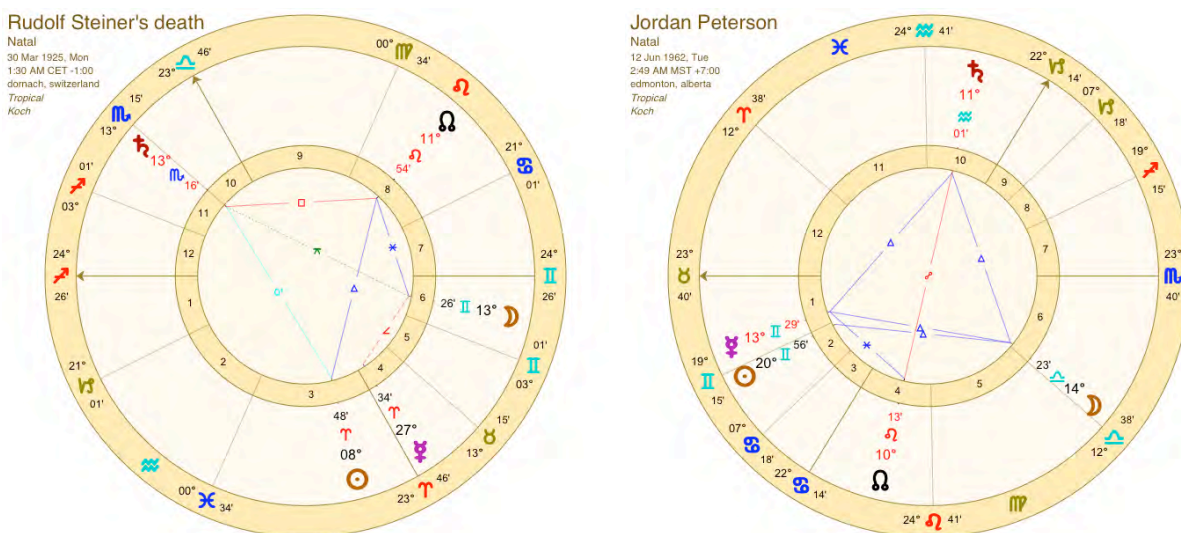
Rudolf Steiner's death
Natal
30 Mar 1925, Mon
1:30 AM CET -1:00
dornach, switzerland
Tropical
Koch

23° ♎ 46'
00° ♍ 34'
♌
☊ 11° ♌ 54'
21° ♋ 01'
24° ♊ 26'
01' ♊ 03°
15' ♉ 13°
23° ♈ 46'
00° ♓ 34'
♒
21° ♑ 01'
24° ♐ 26'
01' ♐ 03°
13° ♏ 15'
♄ 13° ♏ 16'
26' ♊ 13° ☽
34' ♈ 27° ☿
48' ♈ 08° ☉

9 8 7 6 5 4 3 2 1 12 11 10

Jordan Peterson
Natal
12 Jun 1962, Tue
2:49 AM MST +7:00
edmonton, alberta
Tropical
Koch

♓
24° ♒ 41'
♄ 11° ♒ 01'
22° ♑ 14'
07° ♑ 18'
19° ♐ 15'
23° ♏ 40'
38' ♎ 12°
23' ♎ 14° ☽
♍
24° ♌ 41'
13' ♌ 10° ☊
22° ♋ 14'
07° ♋ 18'
19° ♊ 15'
☿ 13° ♊ 29'
☉ 20° ♊ 56'
23° ♉ 40'
♈ 38' 12°

10 9 8 7 6 5 4 3 2 1 12 11